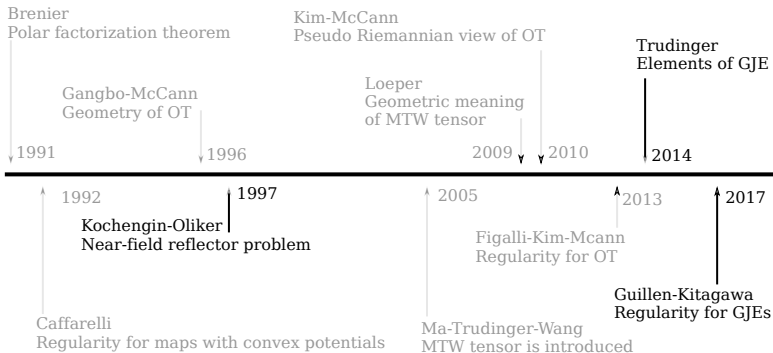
Brenier
Polar factorization theorem

1991

Gangbo-McCann
Geometry of OT

1996

Kim-McCann
Pseudo Riemannian view of OT

Loeper
Geometric meaning of MTW tensor

2009

2010

Trudinger
Elements of GJE

2014

1992

Caffarelli
Regularity for maps with convex potentials

1997

Kochengin-Oliker
Near-field reflector problem

2005

Ma-Trudinger-Wang
MTW tensor is introduced

Figalli-Kim-Mcann
Regularity for OT

2013

2017

Guillen-Kitagawa
Regularity for GJEs